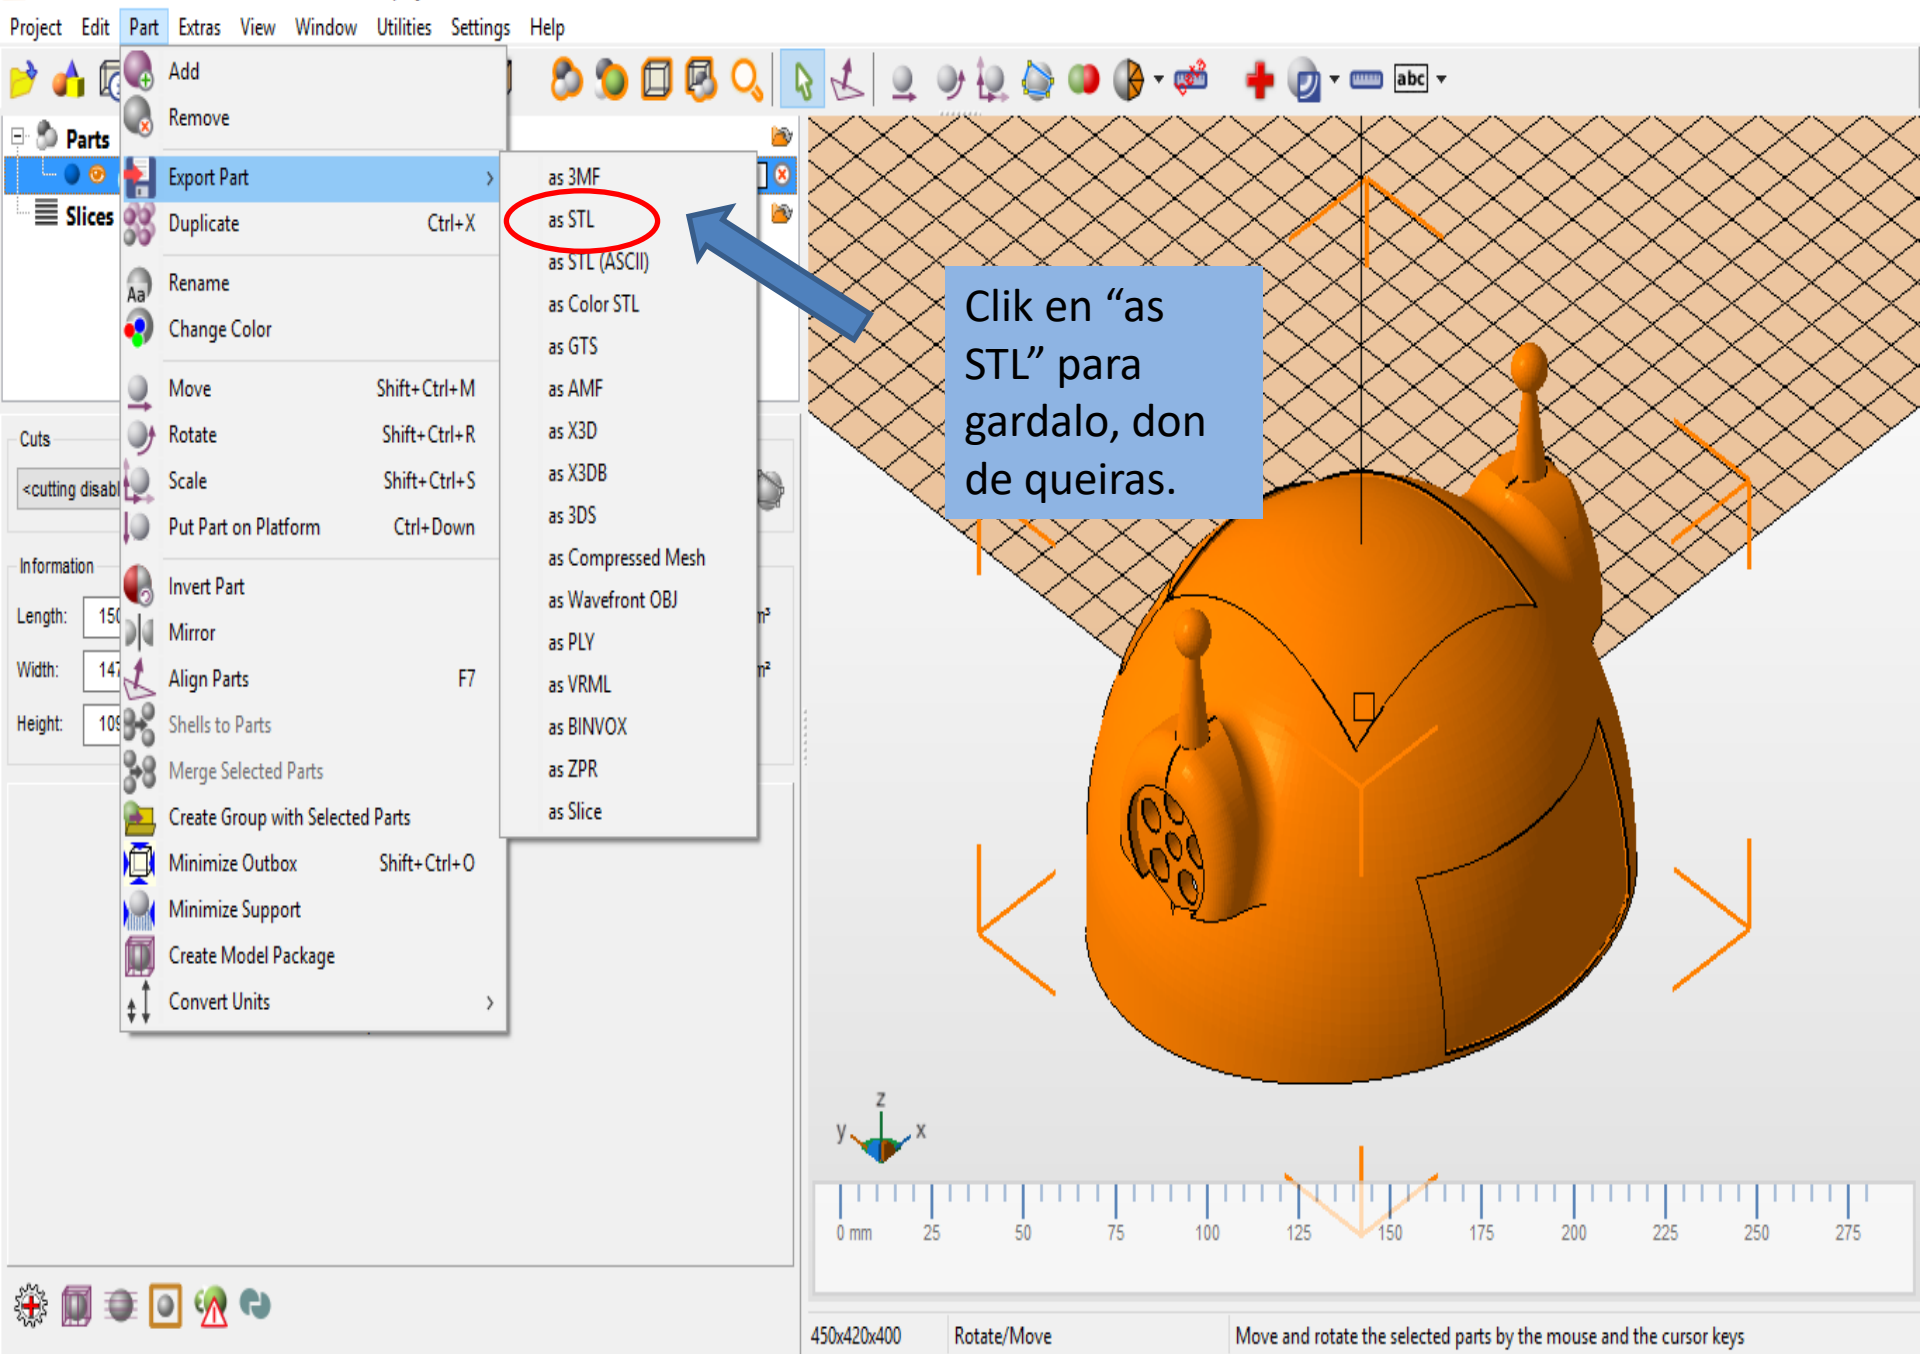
Project Edit Part Extras View Window Utilities Settings Help

Parts
Slices

Add
Remove
Export Part
Duplicate Ctrl+X
Rename
Change Color
Move Shift+Ctrl+M
Rotate Shift+Ctrl+R
Scale Shift+Ctrl+S
Put Part on Platform Ctrl+Down
Invert Part
Mirror
Align Parts F7
Shells to Parts
Merge Selected Parts
Create Group with Selected Parts
Minimize Outbox Shift+Ctrl+O
Minimize Support
Create Model Package
Convert Units

as 3MF
as STL
as STL (ASCII)
as Color STL
as GTS
as AMF
as X3D
as X3DB
as 3DS
as Compressed Mesh
as Wavefront OBJ
as PLY
as VRML
as BINVOX
as ZPR
as Slice

Clik en “as STL” para gardalo, don de queiras.

Cuts
<cutting disabl
Information
Length: 150
Width: 147
Height: 109

abc

z
y x

0 mm 25 50 75 100 125 150 175 200 225 250 275

450x420x400 Rotate/Move Move and rotate the selected parts by the mouse and the cursor keys